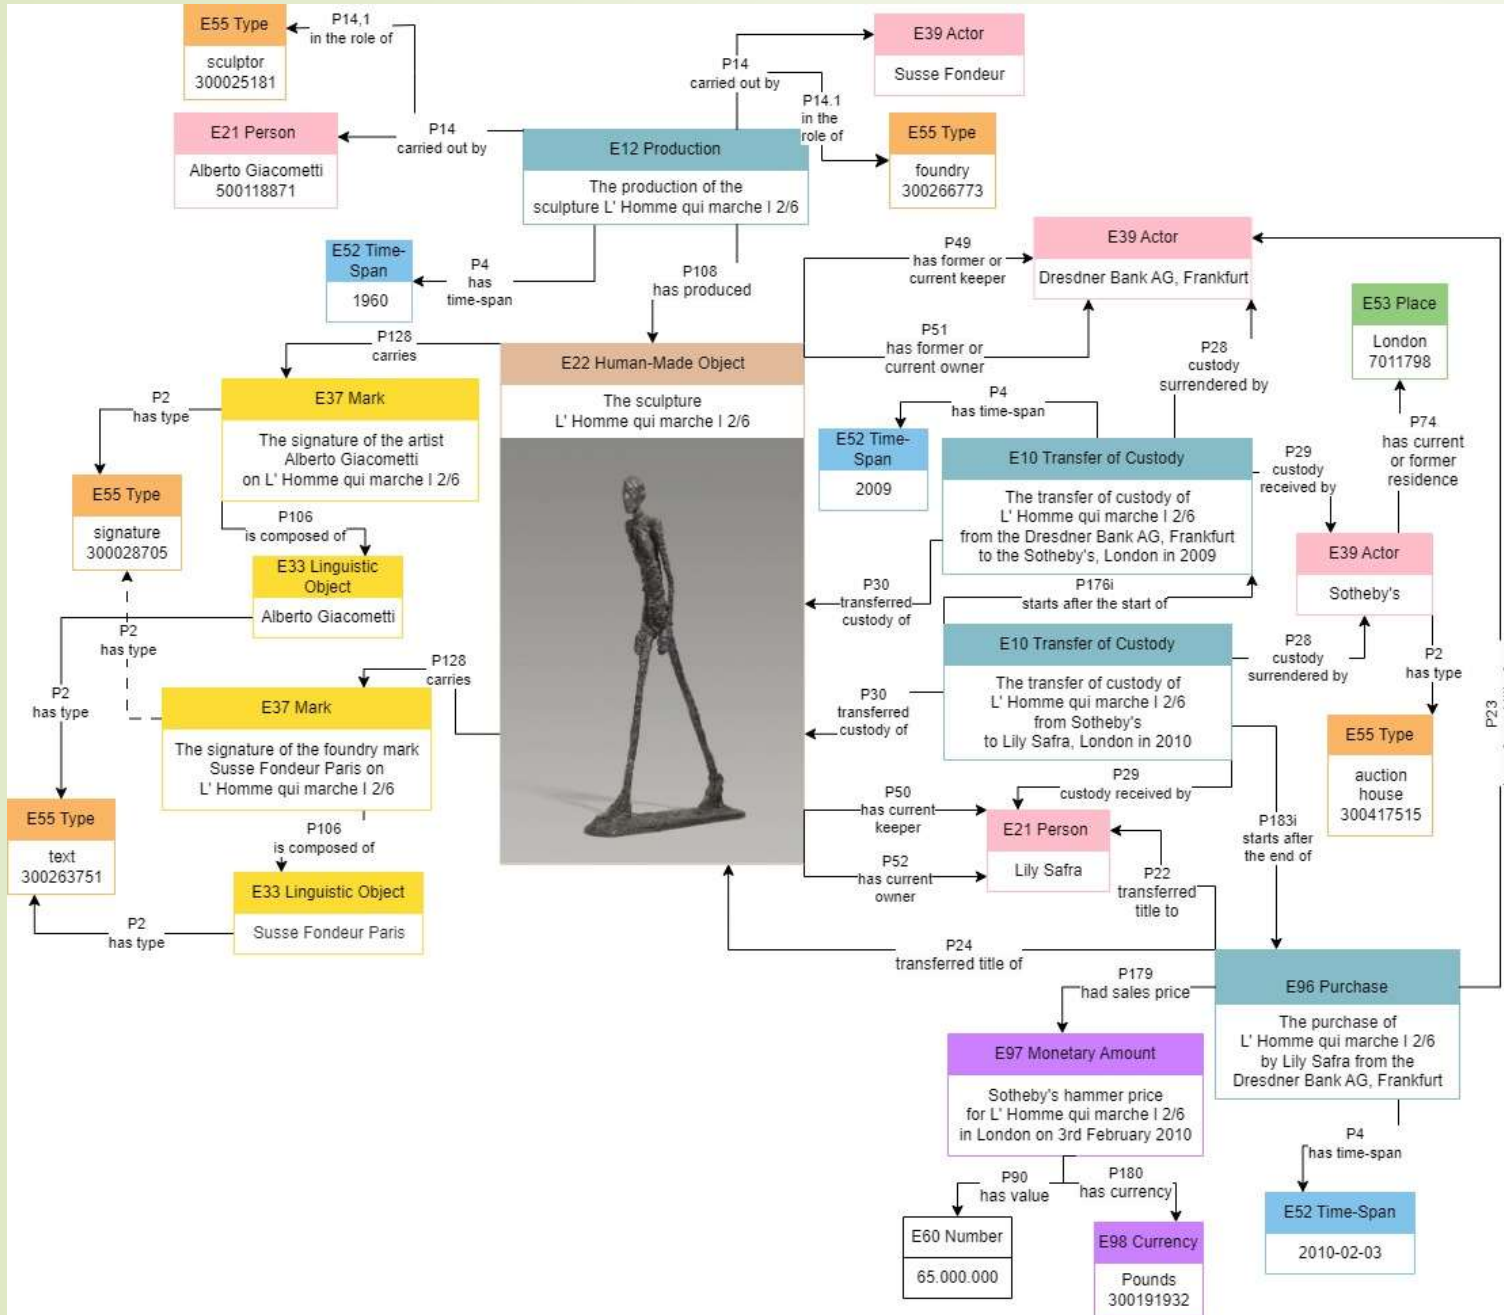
E55 Type
sculptor
300025181

P14.1
in the role of

E21 Person
Alberto Giacometti
500118871

P14
carried out by

P14
carried out by

E39 Actor
Susse Fondeur

P14.1
in the role of

E55 Type
foundry
300266773

E12 Production
The production of the sculpture L' Homme qui marche I 2/6

E52 Time-Span
1960

P4
has
time-span

P108
has produced

P128
carries

E22 Human-Made Object
The sculpture
L' Homme qui marche I 2/6

E37 Mark
The signature of the artist Alberto Giacometti on L' Homme qui marche I 2/6

P2
has type

E55 Type
signature
300028705

P106
is composed of

E33 Linguistic Object
Alberto Giacometti

P2
has type

P2
has type

P128
carries

E37 Mark
The signature of the foundry mark Susse Fondeur Paris on L' Homme qui marche I 2/6

E55 Type
text
300263751

P106
is composed of

E33 Linguistic Object
Susse Fondeur Paris

P2
has type

E39 Actor
Dresdner Bank AG, Frankfurt

P49
has former or current keeper

P51
has former or current owner

P28
custody
surrendered by

E53 Place
London
7011798

P74
has current or former residence

P4
has time-span

E52 Time-Span
2009

E10 Transfer of Custody
The transfer of custody of L' Homme qui marche I 2/6 from the Dresdner Bank AG, Frankfurt to the Sotheby's, London in 2009

P29
custody
received by

E39 Actor
Sotheby's

P30
transferred
custody of

P176i
starts after the start of

E10 Transfer of Custody
The transfer of custody of L' Homme qui marche I 2/6 from Sotheby's to Lily Safra, London in 2010

P28
custody
surrendered by

P2
has type

E55 Type
auction house
300417515

P23

P30
transferred
custody of

P29
custody received by

P50
has current keeper

E21 Person
Lily Safra

P52
has current owner

P22
transferred title to

P183i
starts after the end of

P24
transferred title of

P179
had sales price

E96 Purchase
The purchase of L' Homme qui marche I 2/6 by Lily Safra from the Dresdner Bank AG, Frankfurt

E97 Monetary Amount
Sotheby's hammer price for L' Homme qui marche I 2/6 in London on 3rd February 2010

P4
has time-span

P90
has value

P180
has currency

E60 Number
65.000.000

E98 Currency
Pounds
300191932

E52 Time-Span
2010-02-03